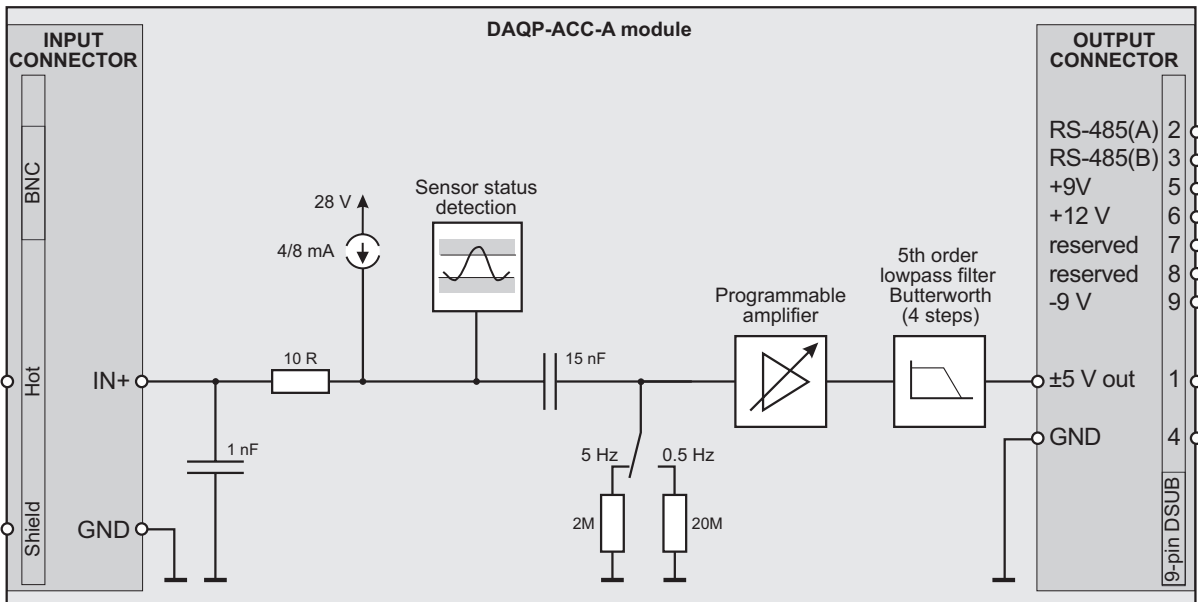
DAQP-ACC-A module

INPUT CONNECTOR

BNC

Hot

Shield

IN+

GND

10 R

1 nF

28 V

4/8 mA

Sensor status detection

15 nF

5 Hz

0.5 Hz

2M

20M

Programmable amplifier

5th order lowpass filter Butterworth (4 steps)

OUTPUT CONNECTOR

RS-485(A) 2
RS-485(B) 3
+9V 5
+12 V 6
reserved 7
reserved 8
-9 V 9

±5 V out 1

GND 4

9-pin DSUB